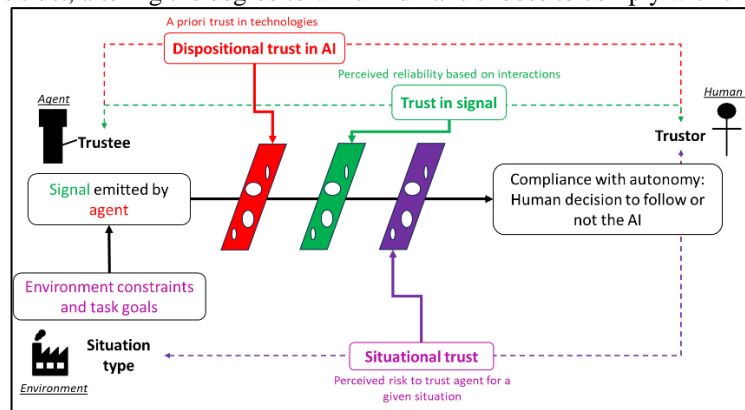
A priori trust in technologies

Dispositional trust in AI

Perceived reliability based on interactions

Trust in signal

Agent

Trustee

Human

Trustor

Signal emitted by agent

Compliance with autonomy: Human decision to follow or not the AI

Environment constraints and task goals

Situation type

Environment

Situational trust

Perceived risk to trust agent for a given situation